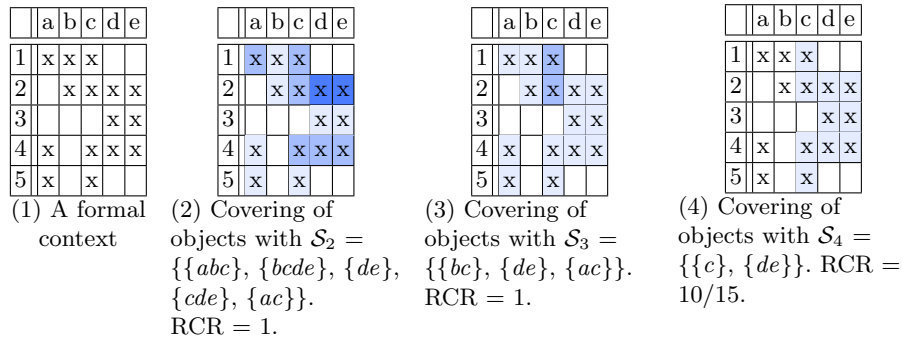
| | a | b | c | d | e |
|---|---|---|---|---|---|
| 1 | x | x | x | | |
| 2 | | x | x | x | x |
| 3 | | | | x | x |
| 4 | x | | x | x | x |
| 5 | x | | x | | |

(1) A formal context

| | a | b | c | d | e |
|---|---|---|---|---|---|
| 1 | x | x | x | | |
| 2 | | x | x | x | x |
| 3 | | | | x | x |
| 4 | x | | x | x | x |
| 5 | x | | x | | |

(2) Covering of objects with $\mathcal{S}_2 = \{\{abc\}, \{bcde\}, \{de\}, \{cde\}, \{ac\}\}$. RCR = 1.

| | a | b | c | d | e |
|---|---|---|---|---|---|
| 1 | x | x | x | | |
| 2 | | x | x | x | x |
| 3 | | | | x | x |
| 4 | x | | x | x | x |
| 5 | x | | x | | |

(3) Covering of objects with $\mathcal{S}_3 = \{\{bc\}, \{de\}, \{ac\}\}$. RCR = 1.

| | a | b | c | d | e |
|---|---|---|---|---|---|
| 1 | x | x | x | | |
| 2 | | x | x | x | x |
| 3 | | | | x | x |
| 4 | x | | x | x | x |
| 5 | x | | x | | |

(4) Covering of objects with $\mathcal{S}_4 = \{\{c\}, \{de\}\}$. RCR = 10/15.